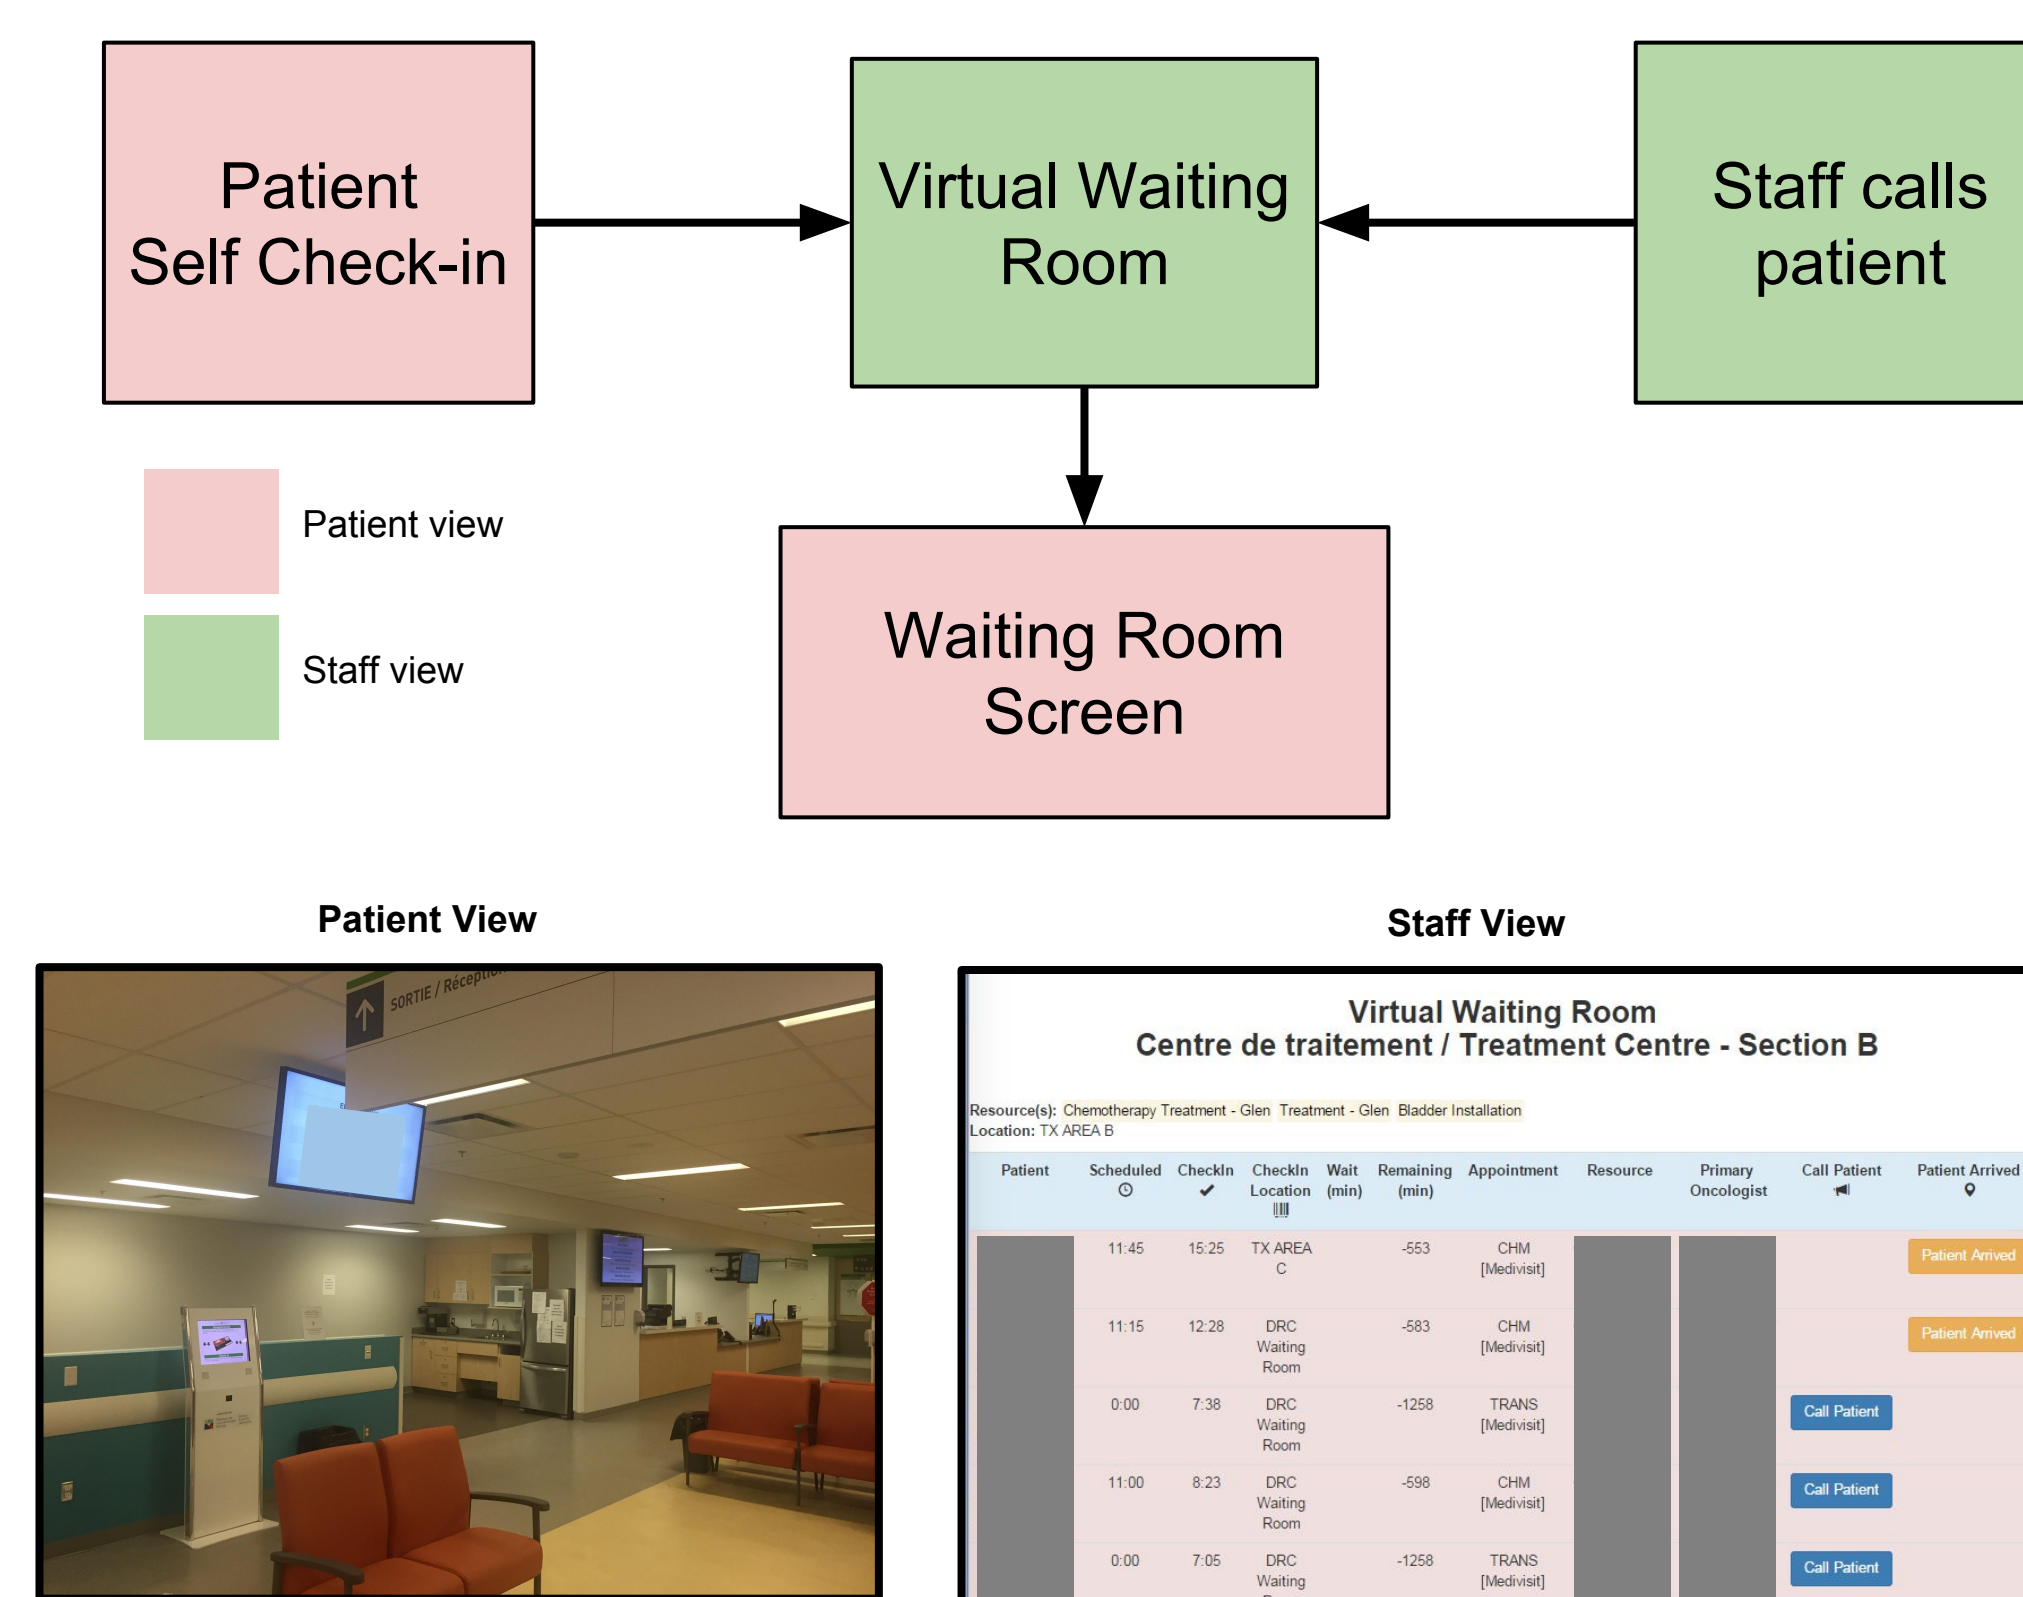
Patient Self Check-in

Virtual Waiting Room

Staff calls patient

Patient view

Staff view

Waiting Room Screen

Patient View

SORTIE / Réception

Staff View

Virtual Waiting Room
Centre de traitement / Treatment Centre - Section B

Resource(s): Chemotherapy Treatment - Glen Treatment - Glen Bladder Installation
Location: TX AREA B

| Patient | Scheduled | CheckIn | CheckIn Location | Wait (min) | Remaining (min) | Appointment | Resource | Primary Oncologist | Call Patient | Patient Arrived |
|---|---|---|---|---|---|---|---|---|---|---|
| | 11:45 | 15:25 | TX AREA C | | -553 | CHM [Medivisit] | | | | Patient Arrived |
| | 11:15 | 12:28 | DRC Waiting Room | | -583 | CHM [Medivisit] | | | | Patient Arrived |
| | 0:00 | 7:38 | DRC Waiting Room | | -1258 | TRANS [Medivisit] | | | Call Patient | |
| | 11:00 | 8:23 | DRC Waiting Room | | -598 | CHM [Medivisit] | | | Call Patient | |
| | 0:00 | 7:05 | DRC Waiting | | -1258 | TRANS [Medivisit] | | | Call Patient | |